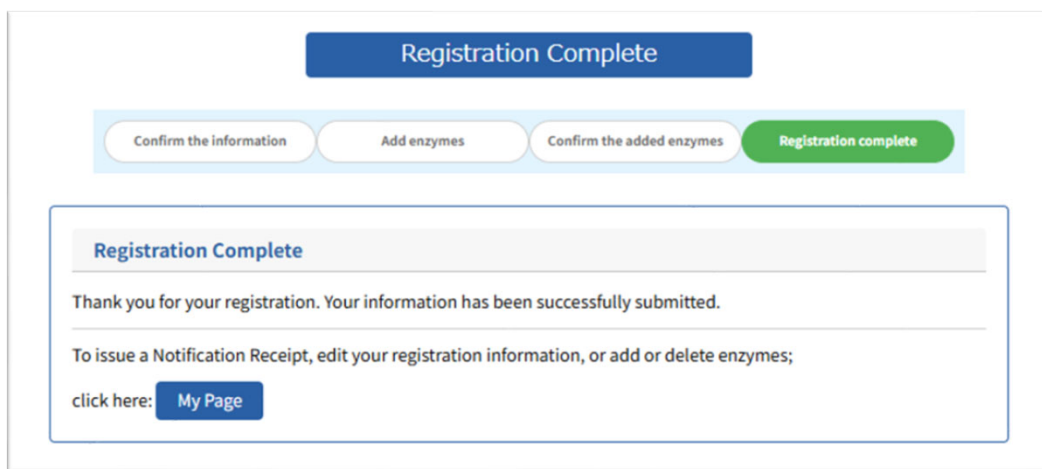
Registration Complete

Confirm the information

Add enzymes

Confirm the added enzymes

Registration complete

Registration Complete

Thank you for your registration. Your information has been successfully submitted.

To issue a Notification Receipt, edit your registration information, or add or delete enzymes;

click here: My Page